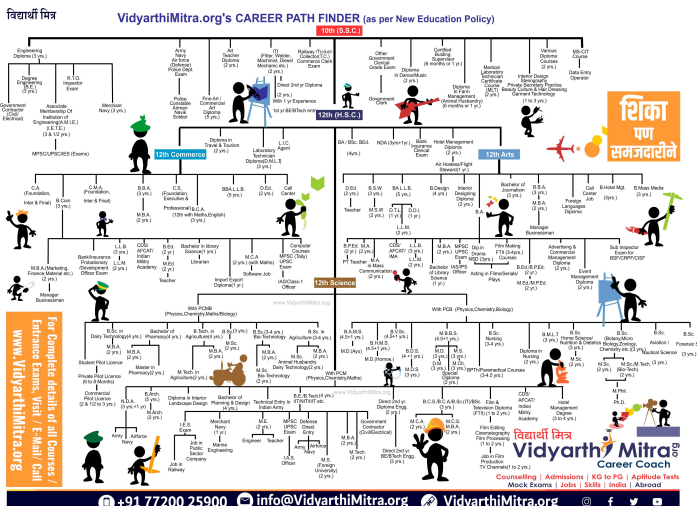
विद्यार्थी मित्र

VidyarthiMitra.org's CAREER PATH FINDER (as per New Education Policy)

10th (S.S.C.)

Engineering Diploma (3 yrs.)

Degree Engineering (B.E.) (3 yrs.)

R.T.O. Inspector Exam

Government Contractor (Civil/ Electrical)

Associate Membership Of Institution of Engineering(A.M.I.E.) (I.E.T.E.) (3 & 1/2 yrs.)

Merchant Navy (3 yrs.)

MPSC/UPSC/IES (Exams)

Army Navy Air force (Defense) Police Dept. Exam

Police Constable Airmen Navik Soldier

Art Teacher Diploma (2 yrs.)

Fine Art / Commercial Art Diploma (5 yrs.)

I.T.I (Fitter, Welder, Machinist, Diesel Mechanic etc.)

Direct 2nd yr Diploma

With 1 yr Experience

1st yr BE/BTech etc.

Railway TC(Ticket Collector)/Commerce Clerk Exam

Other Government Clerical Grade Exam

Government Clerk

Diploma in Dance/Music (3 yrs.)

Certified Building Supervisor (6 months or 1 yr.)

Diploma in Farm Management (Animal Husbandry) (6 months or 1 yr.)

Medical Laboratory Technician Certificate Course (MLT) (2 yrs.)

Interior Design Stenography Private Secretary Practice Cutting & Tailoring Garment Technology (1 to 3 yrs.)

Various Diploma Courses (2 yrs.)

MS-CIT Course

Data Entry Operator

12th (H.S.C.)

Diploma in Travel & Tourism (2 yrs.)

Laboratory Technician Diploma(D.M.L.T) (2 yrs.)

L.I.C. Agent

12th Commerce

C.A. (Foundation, Inter & Final)

B.Com (3 yrs.)

C.M.A. (Foundation, Inter & Final)

M.B.A.(Marketing, Finance Material etc) (2 yrs.)

Bank/Insurance Probationary /Development Officer Exam

Manager Businessman

B.B.A. (3 yrs.)

M.B.A. (2 yrs.)

L.L.B. (3 yrs.)

L.L.M. (2 yrs.)

C.S. (Foundation, Executive & Professional)

C.A. (12th with Maths,English) (3 yrs.)

CDS/ AFCAT/ Indian Military Academy

B.Ed. (2 yrs.)

M.Ed (2 yrs.)

Teacher

BBA L.L.B. (5 yrs.)

Bachelor in library Science (1 yr.)

Librarian

D.Ed. (2 yrs.)

B.C.A (3 yrs.) (with Maths)

M.C.A (2 yrs.)

Import Export Diploma(1 yr.)

Software Job

Call Center

Computer Courses MPSC (Daily) UPSC Exam

IAS/Class-I Officer

With PCMB (Physics,Chemistry,Maths,Biology)

BA / BSc. BEd. (4yrs.)

NDA (3yrs+1yr)

Bank Insurance Clerical Exam

Hotel Management Diploma (3 yrs.)

Air Hostess/Flight Steward(1 yr.)

12th Arts

D.Ed. (2 yrs.)

Teacher

B.S.W (3 yrs.)

M.S.W (2 yrs.)

BA L.L.B. (5 yrs.)

L.L.B. (3 yrs.)

L.L.M. (2 yrs.)

D.T.L (1 yr.)

D.L.L (1 yr.)

B.Design (4 yrs.)

Interior Designing Diploma (2 yrs.)

Bachelor of Journalism (3 yrs.)

M.A. (2 yrs.)

B.A. (3 yrs.)

M.B.A. (2 yrs.)

Manager Businessman

Call Center Job

Foreign Languages Diploma

B.Hotel Mgt. (3 yrs.)

B.Mass Media (3 yrs.)

B.P.Ed. (3 yrs.)

M.P.Ed. (2 yrs.)

PT Teacher

M.A. in Mass Communications (2 yrs.)

CDS/ AFCAT/ IMA

B.A. (3 yrs.)

M.A. (2 yrs.)

MPSC UPSC

IAS/IPS Officer

Bachelor of Library Science (1 yr.)

Diploma Drama MDD (3yrs.)

Film Making FTII (3-4yrs.)

Acting in Films/Serials/ Plays

B.A. (3 yrs.)

M.A. (2 yrs.)

B.Ed./B.P.Ed. (2 yrs.)

M.Ed./M.P.Ed. (2 yrs.)

Advertising & Commercial Management Diploma (2 yrs.)

Event Management Diploma (2 yrs.)

Sub Inspector Exam for BSF/CRPF/CISF

12th Science

With PCMB (Physics,Chemistry,Maths,Biology)

B.Sc. in Dairy Technology(4 yrs.)

Bachelor of Pharmacy(4 yrs.)

M.B.A. (2 yrs.)

Student Pilot Licence

Private Pilot Licence (6 to 9 Months)

Commercial Pilot Licence (2 & 1/2 to 3 yrs.)

Master in Pharmacy(2 yrs.)

N.D.A. (3 yrs.+1 yr.)

Army Airforce Navy

B.Arch. (5 yrs.)

M.Arch. (2 yrs.)

B.Tech. in Agriculture(4 yrs.)

M.B.A. (2 yrs.)

M.Tech. in Agriculture(2 yrs.)

Diploma in Interior Landscape Design

Bachelor of Planning & Design (4 yrs.)

I.E.S. Exam

Job in Public Sector Company

Job in Railway

Merchant Navy (3 yrs.)

Marine Engineering

B.Sc.(3-4 yrs.) Bio-Technology

M.Sc. (2 yrs.)

M.Sc. Bio-Technology (2 yrs.)

B.Sc. in Agriculture (3-4 yrs.)

B.Sc. Animal Husbandry Dairy Technology(4 yrs.)

With PCM (Physics,Chemistry,Maths)

Technical Entry in Indian Army

B.E./B.Tech (4 yrs.) IIT/NIT/IIIT etc.

M.E./M.Tech. (2 yrs.)

M.B.A. (2 yrs.)

Engineer

Teacher

MPSC/ UPSC

I.A.S. Officer

Defense Direct Entry

M.S. (Foreign University) (2 yrs.)

M.Tech. (2 yrs.)

Government Contractor (Civil/Electrical)

Direct 2nd yr. Diploma Engg. (3 yrs.)

Direct 2nd yr. BE/BTech Engg. (3 yrs.)

B.A.M.S. (4.5+1 yrs.)

M.D.(Ayu)

B.H.M.S. (4.5+1 yrs.)

M.D.(Homeo)

B.V.Sc. & A.H. (4+1 yrs.)

B.D.S. (4+1 yrs.)

M.D.S. (3 yrs.)

M.B.B.S. (4.5+1 yrs.)

M.D. (3 yrs.)

M.S. (3 yrs.)

Special Diploma (2 yrs.)

D.M. (3 yrs.)

BPTh/Paramedical Courses (3-4.5 yrs.)

B.C.S./B.C.A./B.Sc.(IT) (3 yrs.)

M.C.A. (2 yrs.)

M.C.S. M.B.A. (2 yrs.)

Film & Television Diploma (FTII) (1 to 2 yrs.)

Film Editing Cinematography Film Processing (1 to 2 yrs.)

Job in Film Production TV Channels(1 to 2 yrs.)

B.Sc. Nursing (3-4 yrs.)

Diploma in Nursing (2 yrs.)

CDS/ AFCAT/ Indian Military Academy

Hotel Management Degree (3-4 yrs.)

B.M.L.T (3 yrs.)

B.Sc. Home Science/ Nutrition & Dietitics (3 yrs.)

M.Sc. (2 yrs.)

B.Sc. (Botany,Micro Biology,Zoology, Chemistry etc.)(3 yrs.)

M.Sc./M.Tech. (Bio-Tech) (2 yrs.)

M.Phil.

Ph.D.

Aviation / Nautical Science

B.Sc. Forensic Science

शिका पण समजदारीने

For Complete details of all Courses / Entrance Exams. Visit / E-Mail/ Call www.VidyarthiMitra.org

©www.VidyarthiMitra.org

विद्यार्थी मित्र

VidyarthiMitra.org

Career Coach

Counselling | Admissions | KG to PG | Aptitude Tests

Mock Exams | Jobs | Skills | India | Abroad

+91 77200 25900   info@VidyarthiMitra.org   @VidyarthiMitra.org